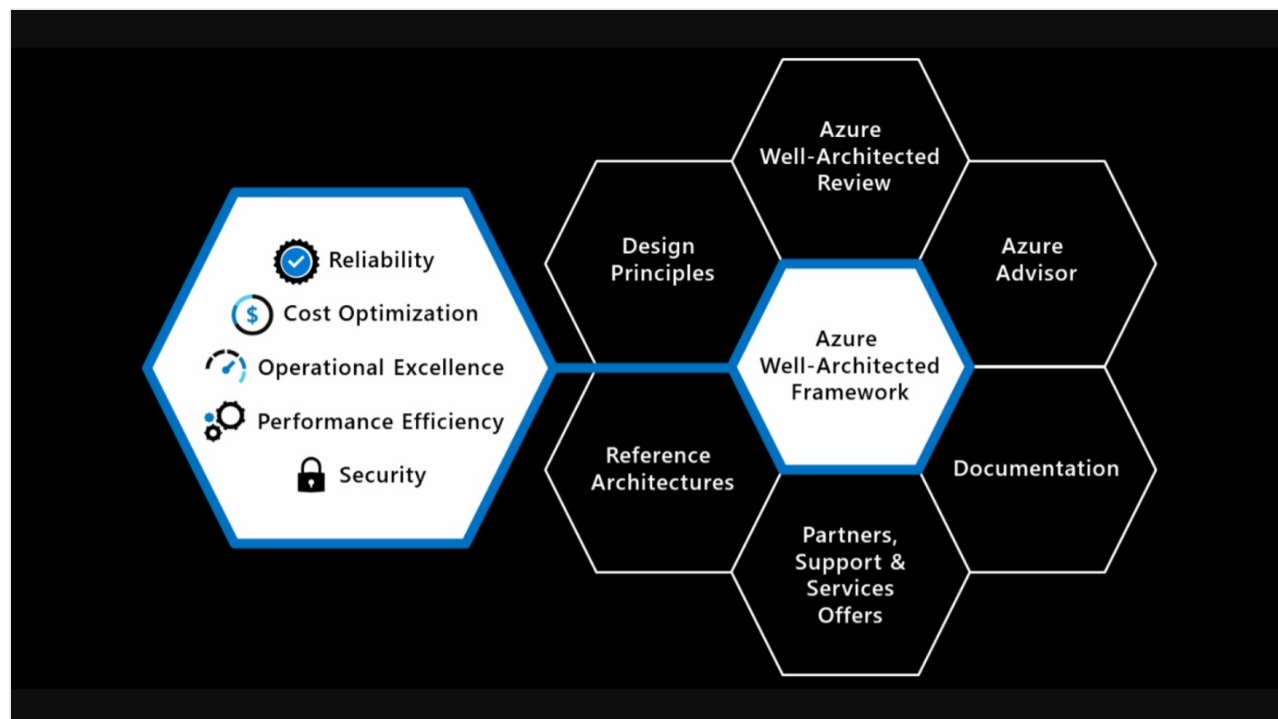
Reliability
Cost Optimization
Operational Excellence
Performance Efficiency
Security

Azure Well-Architected Review

Design Principles

Azure Advisor

Azure Well-Architected Framework

Reference Architectures

Documentation

Partners, Support & Services Offers